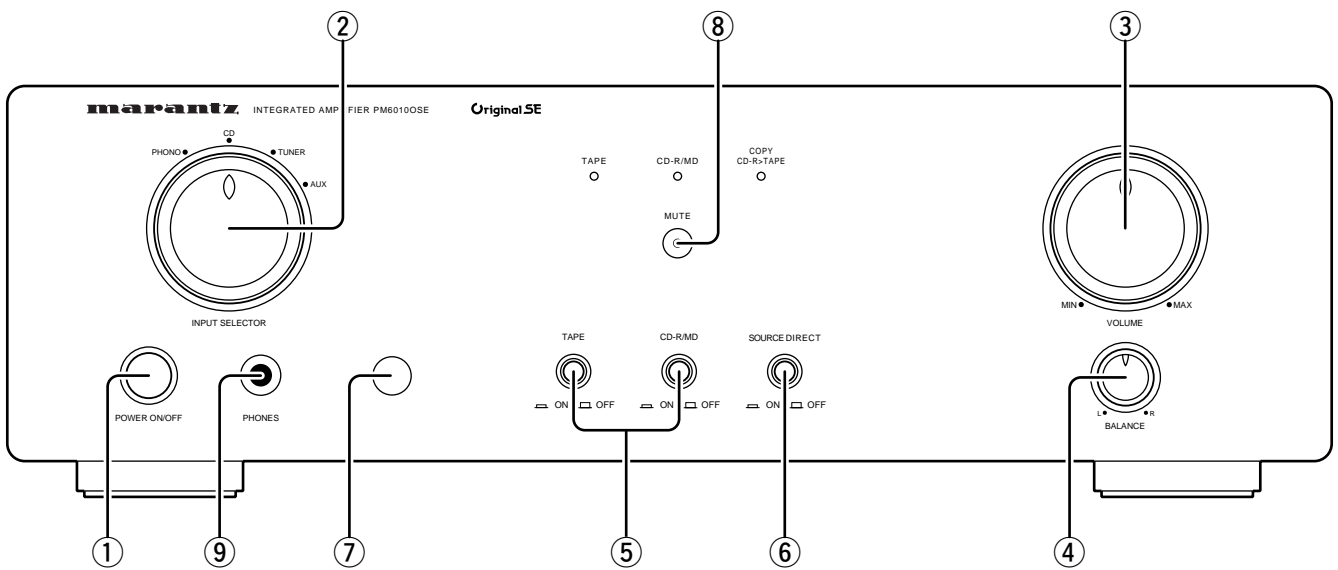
②
⑧
③

marantz INTEGRATED AMPLIFIER PM6010OSE
Original.SE

CD
PHONO
TUNER
AUX

TAPE
CD-R/MD
COPY CD-R>TAPE

MUTE

INPUT SELECTOR

MIN
MAX
VOLUME

POWER ON/OFF
PHONES

TAPE
ON OFF
CD-R/MD
ON OFF
SOURCE DIRECT
ON OFF

L
R
BALANCE

①
⑨
⑦
⑤
⑥
④